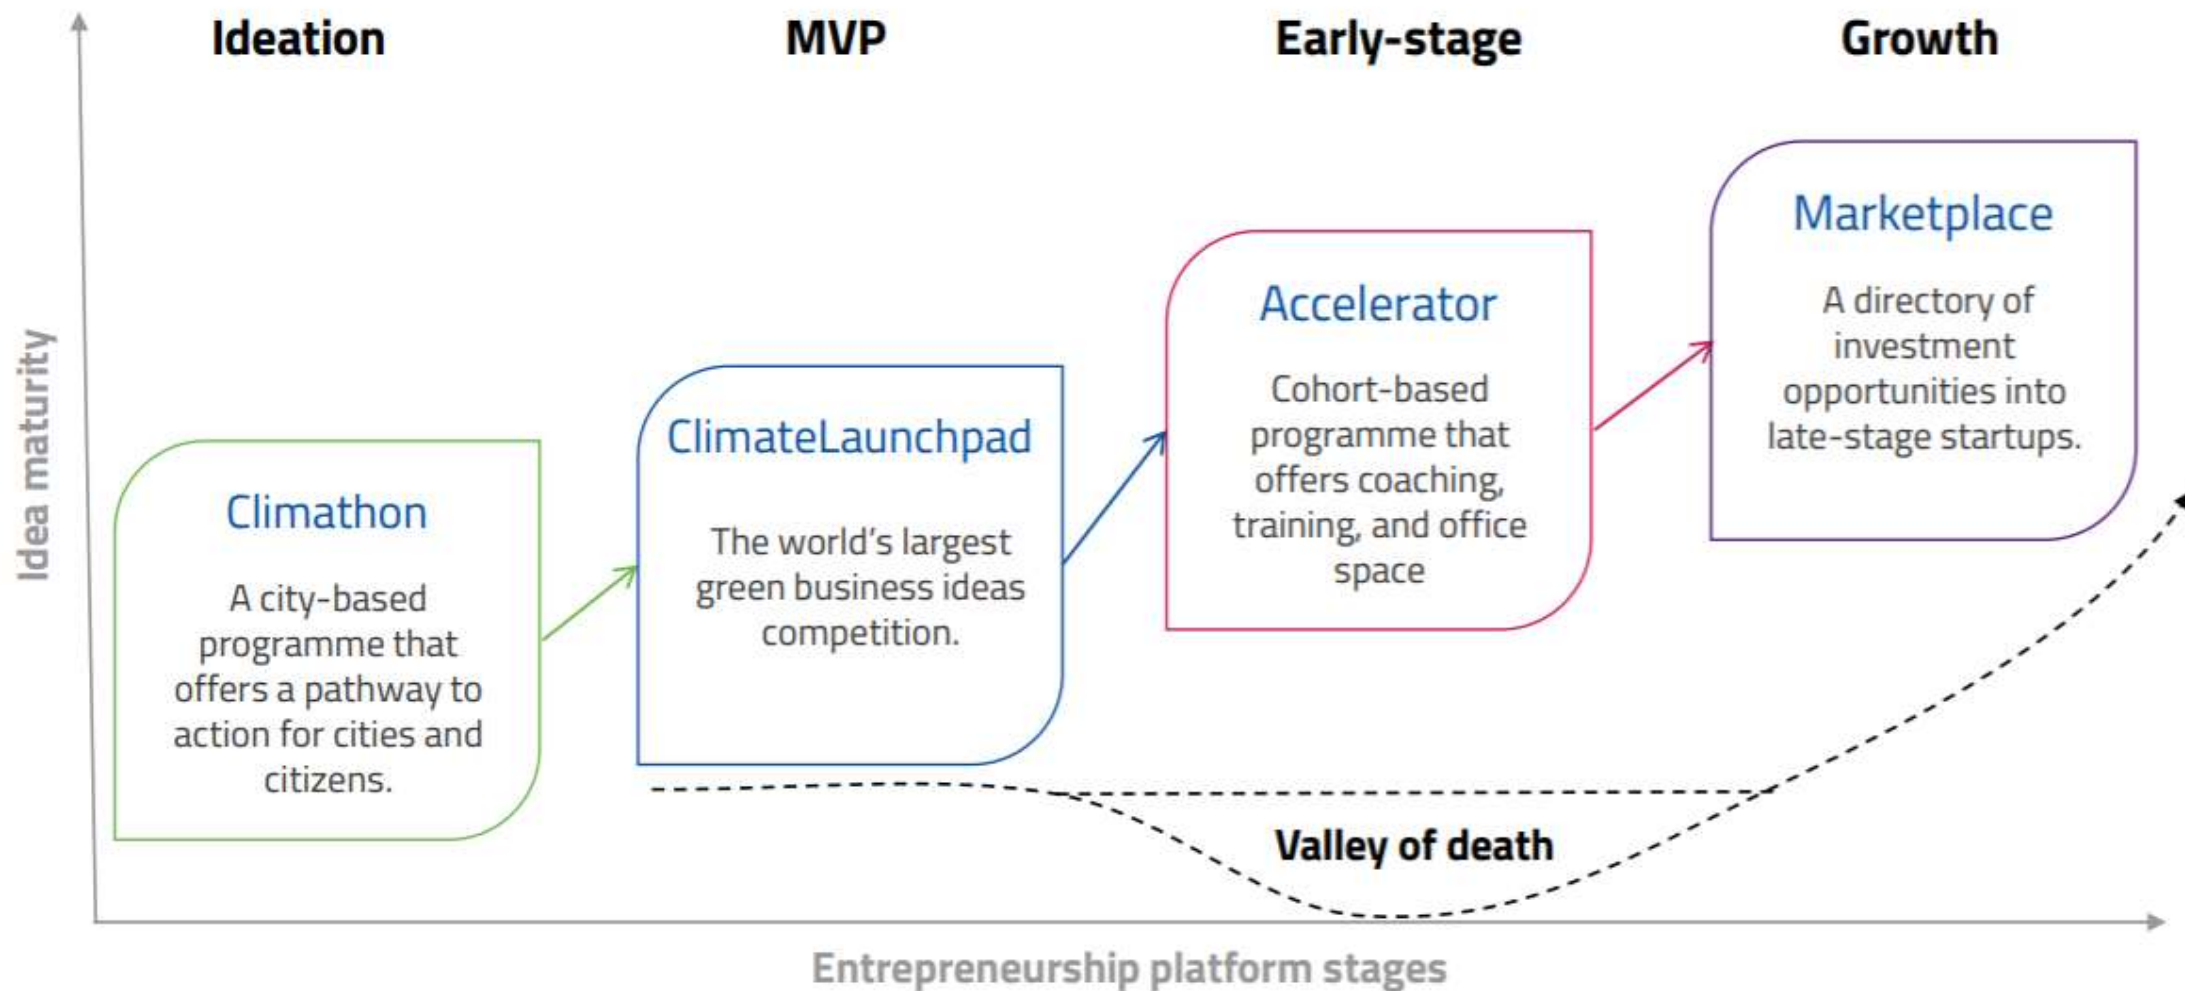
Ideation

MVP

Early-stage

Growth

Idea maturity

Climathon

A city-based programme that offers a pathway to action for cities and citizens.

ClimateLaunchpad

The world's largest green business ideas competition.

Accelerator

Cohort-based programme that offers coaching, training, and office space

Marketplace

A directory of investment opportunities into late-stage startups.

Valley of death

Entrepreneurship platform stages